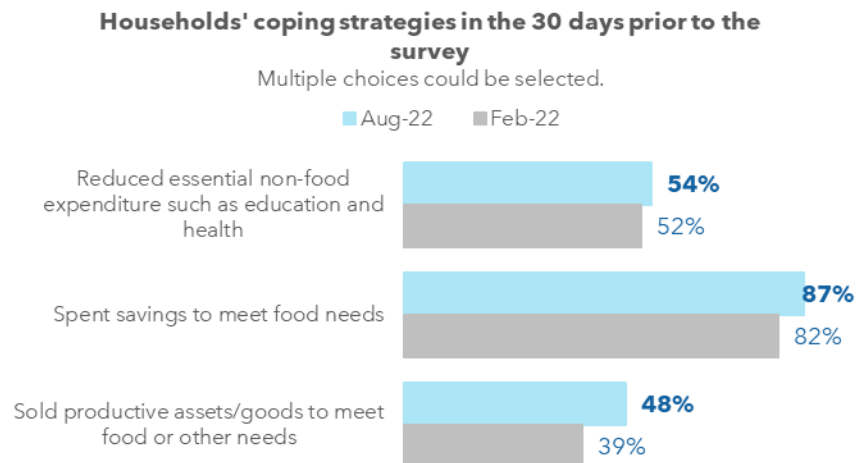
Households' coping strategies in the 30 days prior to the survey
Multiple choices could be selected.

Aug-22 Feb-22

Reduced essential non-food expenditure such as education and health
54%
52%

Spent savings to meet food needs
87%
82%

Sold productive assets/goods to meet food or other needs
48%
39%